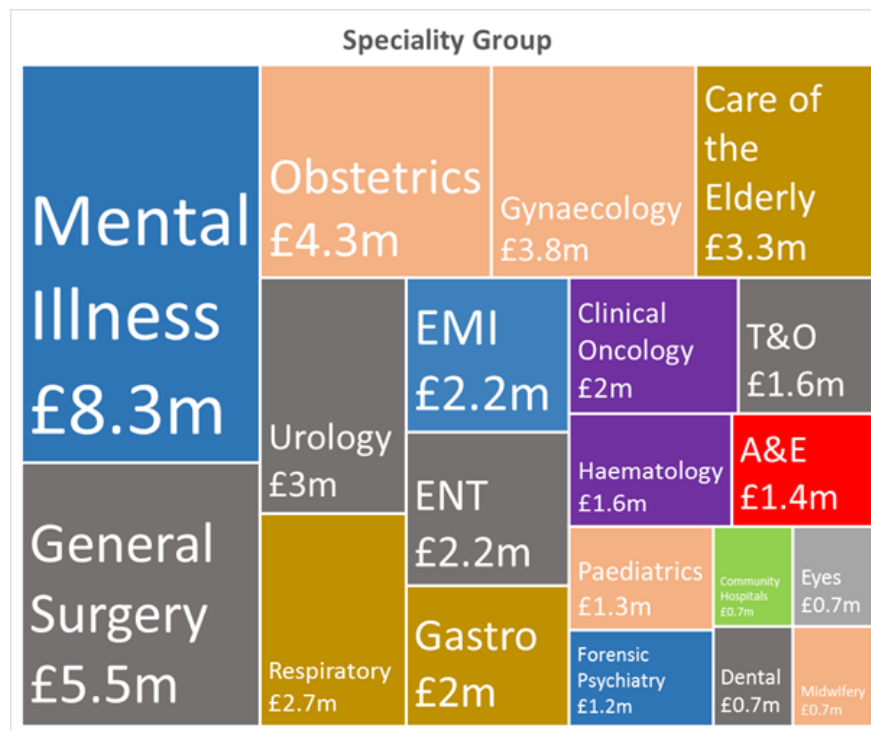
Speciality Group

Mental Illness £8.3m

General Surgery £5.5m

Obstetrics £4.3m

Gynaecology £3.8m

Care of the Elderly £3.3m

Urology £3m

Respiratory £2.7m

EMI £2.2m

ENT £2.2m

Gastro £2m

Clinical Oncology £2m

T&O £1.6m

Haematology £1.6m

A&E £1.4m

Paediatrics £1.3m

Community Hospitals £0.7m

Eyes £0.7m

Forensic Psychiatry £1.2m

Dental £0.7m

Midwifery £0.7m